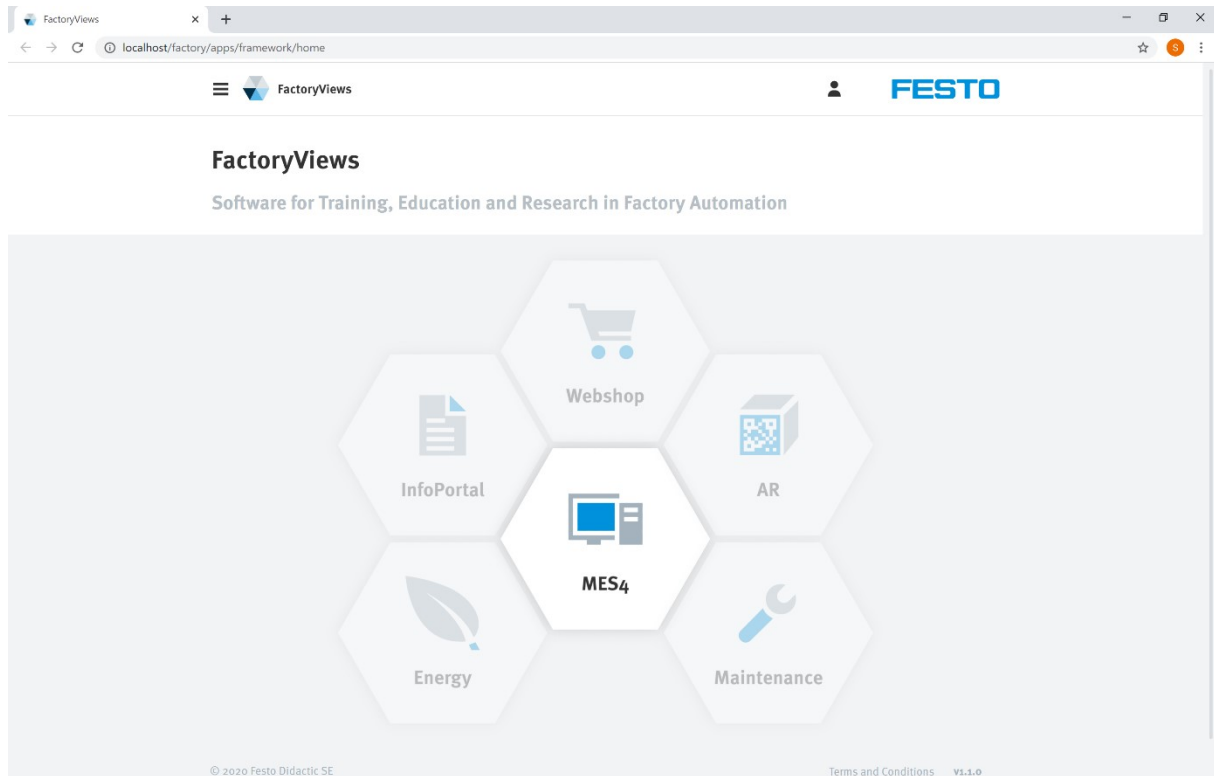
FactoryViews

localhost/factory/apps/framework/home

S

FactoryViews

FESTO

FactoryViews

Software for Training, Education and Research in Factory Automation

Webshop

InfoPortal

AR

MES4

Energy

Maintenance

© 2020 Festo Didactic SE

Terms and Conditions V1.1.0